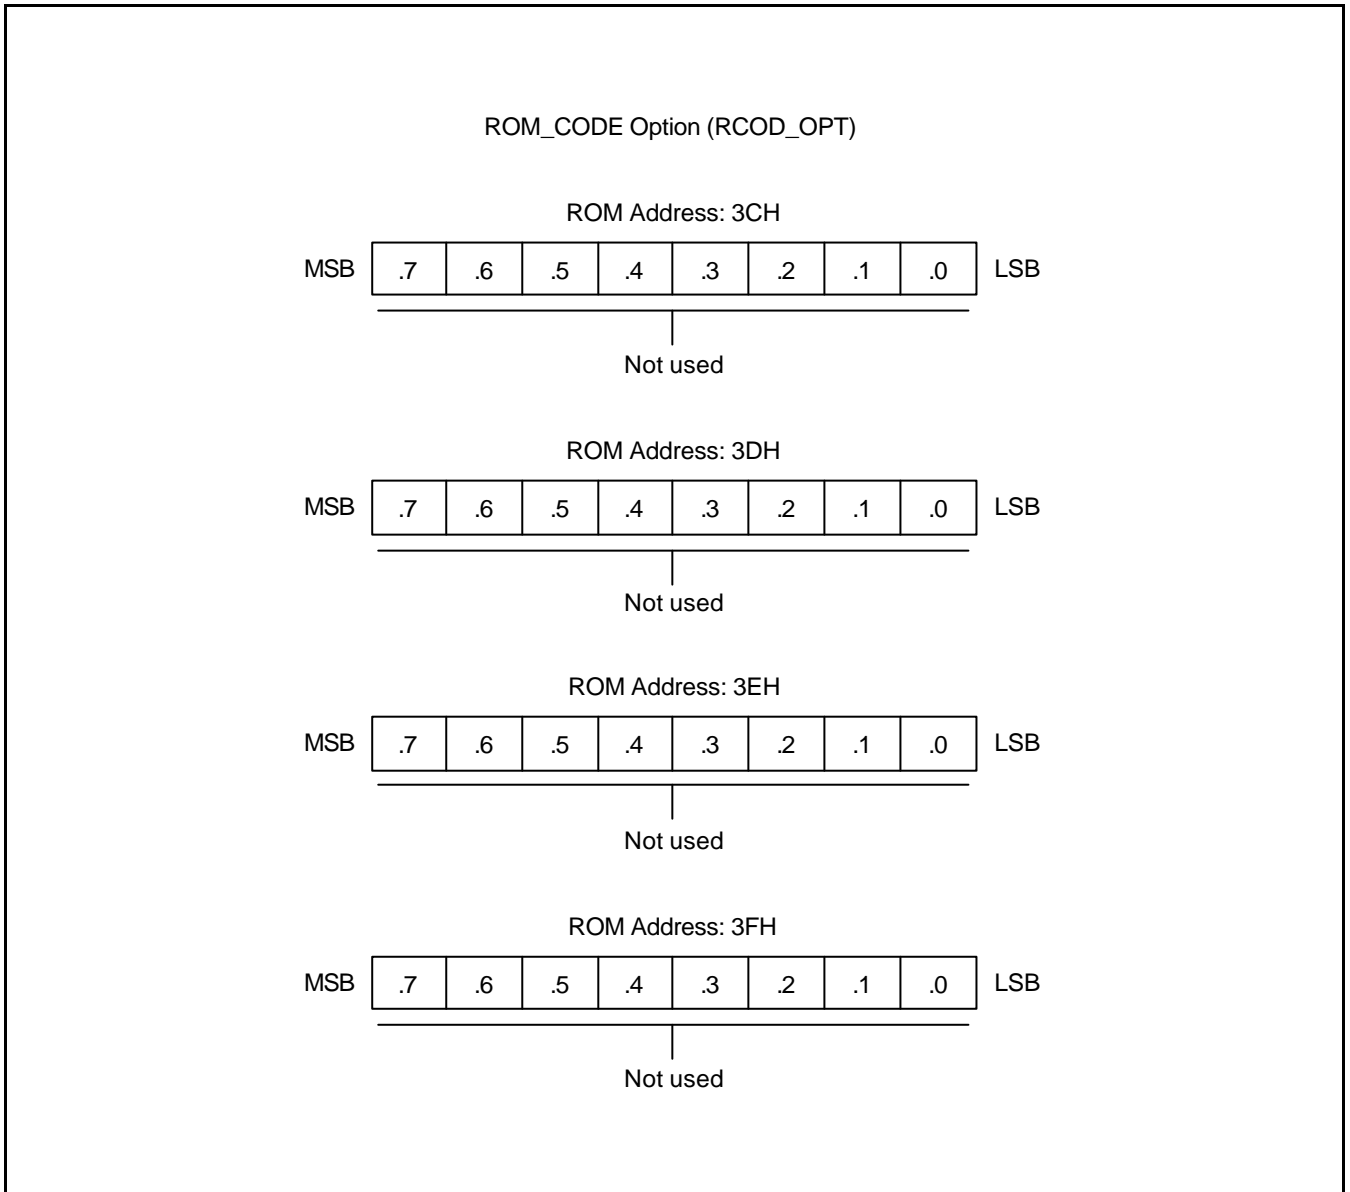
ROM_CODE Option (RCOD_OPT)

ROM Address: 3CH

MSB

| .7 | .6 | .5 | .4 | .3 | .2 | .1 | .0 |
|---|---|---|---|---|---|---|---|

LSB

Not used

ROM Address: 3DH

MSB

| .7 | .6 | .5 | .4 | .3 | .2 | .1 | .0 |
|---|---|---|---|---|---|---|---|

LSB

Not used

ROM Address: 3EH

MSB

| .7 | .6 | .5 | .4 | .3 | .2 | .1 | .0 |
|---|---|---|---|---|---|---|---|

LSB

Not used

ROM Address: 3FH

MSB

| .7 | .6 | .5 | .4 | .3 | .2 | .1 | .0 |
|---|---|---|---|---|---|---|---|

LSB

Not used